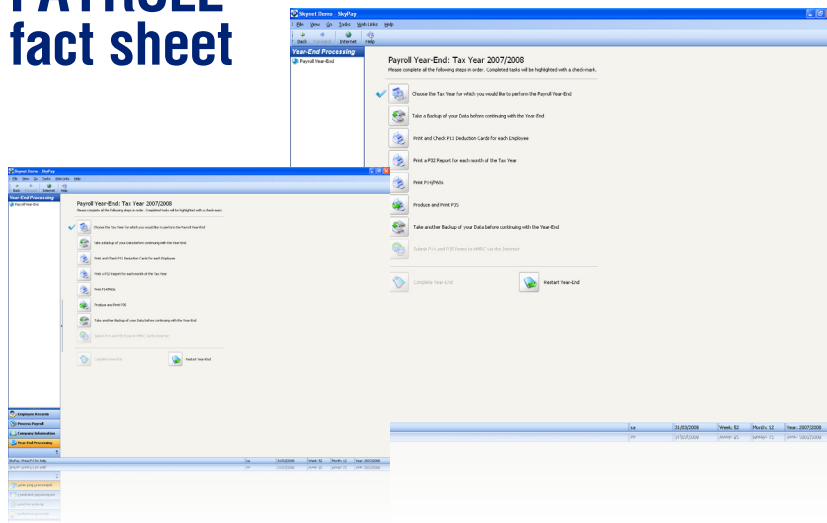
PAYROLL
fact sheet

Skynet Demo - SkyPay
File View Tools Web Links Help
Back Forward Internet Help
Year-End Processing
Payroll Year-End

Payroll Year-End: Tax Year 2007/2008
Please complete all the following steps in order. Completed tasks will be highlighted with a check-mark.

Choose the Tax Year for which you would like to perform the Payroll Year-End
Take a Backup of your Data before continuing with the Year-End
Print and Check P11 Deduction Cards for each Employee
Print a P32 Report for each month of the Tax Year
Print P14/P60s
Produce and Print P35
Take another Backup of your Data before continuing with the Year-End
Submit P14 and P35 forms to HMRC via the Internet

Complete Year-End
Restart Year-End

Le | 31/03/2008 | Week: 52 | Month: 12 | Year: 2007/2008

Skynet Demo - SkyPay
File View Go Tools Web Links Help
Back Forward Internet Help
Year-End Processing
Payroll Year-End

Payroll Year-End: Tax Year 2007/2008
Please complete all the following steps in order. Completed tasks will be highlighted with a check-mark.

Choose the Tax Year for which you would like to perform the Payroll Year-End
Take a Backup of your Data before continuing with the Year-End
Print and Check P11 Deduction Cards for each Employee
Print a P32 Report for each month of the Tax Year
Print P14/P60s
Produce and Print P35
Take another Backup of your Data before continuing with the Year-End
Submit P14 and P35 forms to HMRC via the Internet

Complete Year-End
Restart Year-End

Employee Records
Process Payroll
Company Information
Year-End Processing

Le | 31/03/2008 | Week: 52 | Month: 12 | Year: 2007/2008